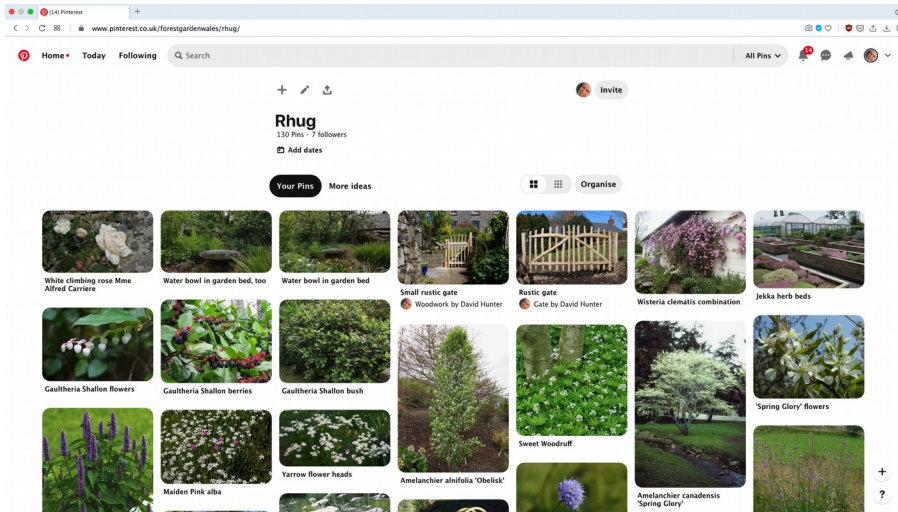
(14) Pinterest

www.pinterest.co.uk/forestgardenwales/rhug/

Home • Today Following

Search

All Pins

14

Invite

Rhug

130 Pins · 7 followers

Add dates

Your Pins More ideas

Organise

White climbing rose Mme Alfred Carriere

Water bowl in garden bed, too

Water bowl in garden bed

Small rustic gate

Woodwork by David Hunter

Rustic gate

Gate by David Hunter

Wisteria clematis combination

Jekka herb beds

Gaultheria Shallon flowers

Gaultheria Shallon berries

Gaultheria Shallon bush

Amelanchier alnifolia 'Obelisk'

Sweet Woodruff

Amelanchier canadensis 'Spring Glory'

'Spring Glory' flowers

Maiden Pink alba

Yarrow flower heads

+

?